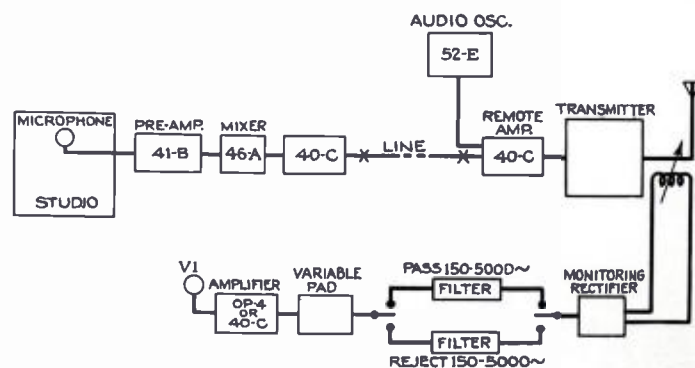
AUDIO OSC.

52-E

MICROPHONE

STUDIO

PRE-AMP.

41-B

MIXER

46A

40-C

LINE

REMOTE AMP.

40-C

TRANSMITTER

V1

AMPLIFIER

OP-4 OR 40-C

VARIABLE PAD

PASS 150-5000~

FILTER

FILTER

REJECT 150-5000~

MONITORING RECTIFIER